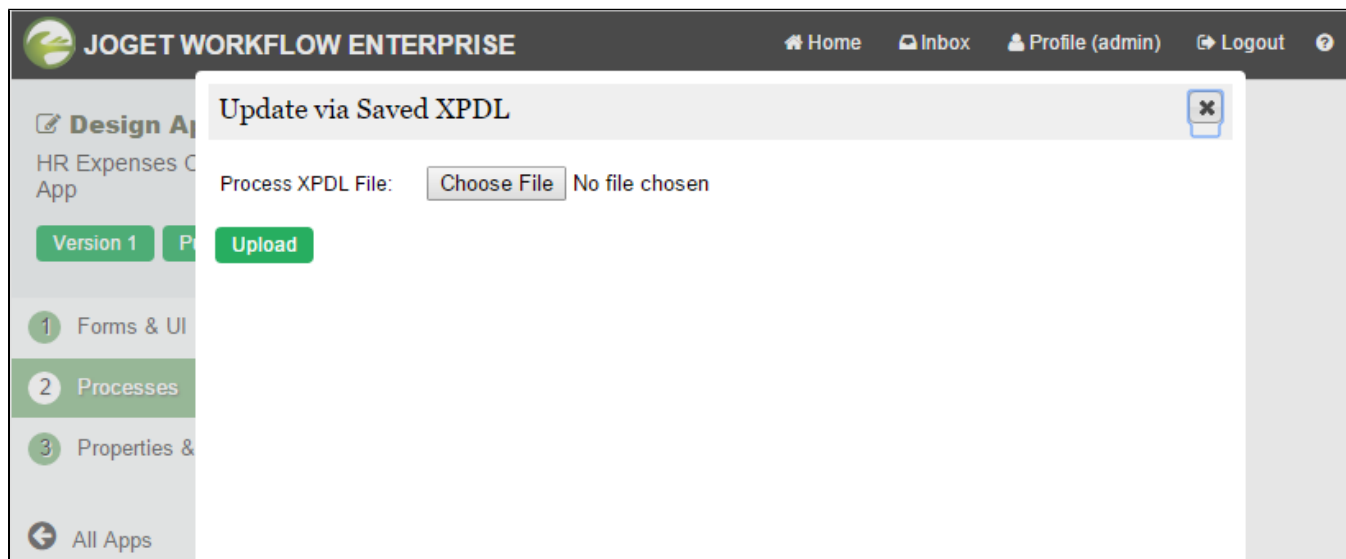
JOGET WORKFLOW ENTERPRISE

Home Inbox Profile (admin) Logout ?

Design Ap

HR Expenses C App

Version 1 P

1 Forms & UI

2 Processes

3 Properties &

All Apps

Update via Saved XPDL

Process XPDL File: Choose File No file chosen

Upload